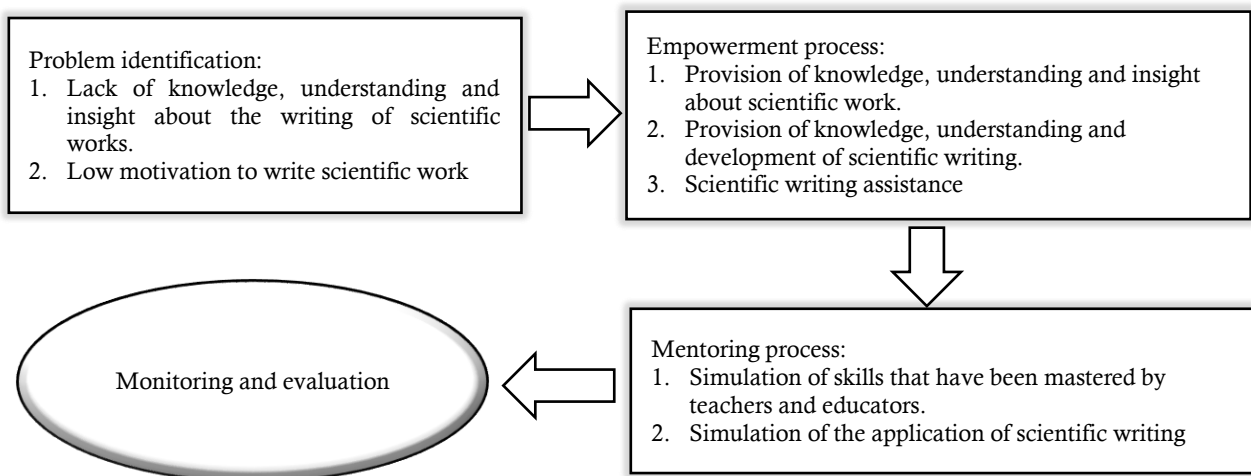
Problem identification:
1. Lack of knowledge, understanding and insight about the writing of scientific works.
2. Low motivation to write scientific work

Empowerment process:
1. Provision of knowledge, understanding and insight about scientific work.
2. Provision of knowledge, understanding and development of scientific writing.
3. Scientific writing assistance

Mentoring process:
1. Simulation of skills that have been mastered by teachers and educators.
2. Simulation of the application of scientific writing

Monitoring and evaluation